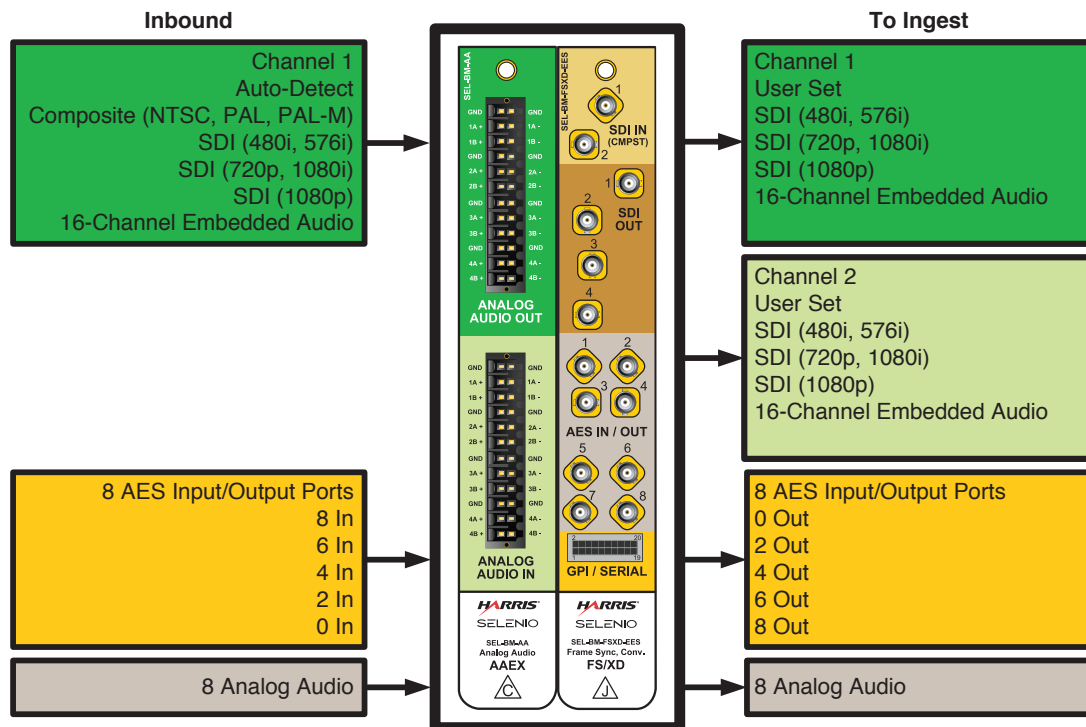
Inbound

Channel 1
Auto-Detect
Composite (NTSC, PAL, PAL-M)
SDI (480i, 576i)
SDI (720p, 1080i)
SDI (1080p)
16-Channel Embedded Audio

8 AES Input/Output Ports
8 In
6 In
4 In
2 In
0 In

8 Analog Audio

SEL-BM-AA
GND GND
1A + 1A -
1B + 1B -
GND GND
2A + 2A -
2B + 2B -
GND GND
3A + 3A -
3B + 3B -
GND GND
4A + 4A -
4B + 4B -
ANALOG AUDIO OUT

GND GND
1A + 1A -
1B + 1B -
GND GND
2A + 2A -
2B + 2B -
GND GND
3A + 3A -
3B + 3B -
GND GND
4A + 4A -
4B + 4B -
ANALOG AUDIO IN

HARRIS
SELENIO
SEL-BM-AA
Analog Audio
AAEX
C

SEL-BM-FSXD-EES
1
SDI IN (CMPST)
2
1
2
SDI OUT
3
4
1 2
3 4
AES IN / OUT
5 6
7 8
2 20
1 19
GPI / SERIAL

HARRIS
SELENIO
SEL-BM-FSXD-EES
Frame Sync, Conv.
FS/XD
J

To Ingest

Channel 1
User Set
SDI (480i, 576i)
SDI (720p, 1080i)
SDI (1080p)
16-Channel Embedded Audio

Channel 2
User Set
SDI (480i, 576i)
SDI (720p, 1080i)
SDI (1080p)
16-Channel Embedded Audio

8 AES Input/Output Ports
0 Out
2 Out
4 Out
6 Out
8 Out

8 Analog Audio